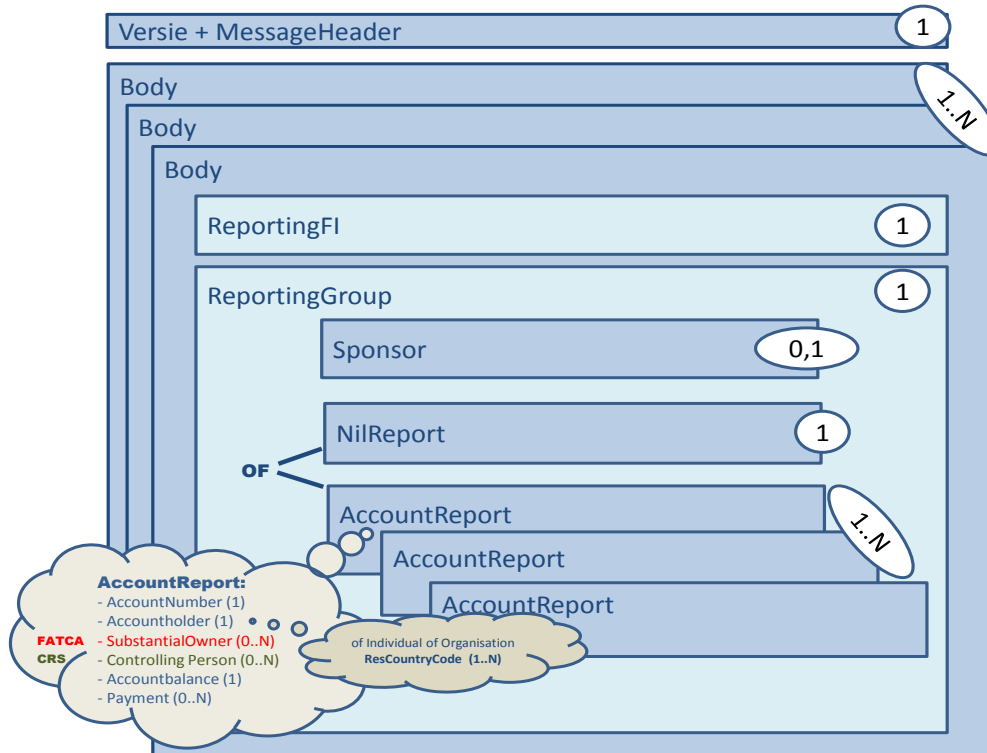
Versie + MessageHeader
1

Body
1..N
Body
Body

ReportingFI
1

ReportingGroup
1

Sponsor
0,1

NilReport
1

OF

AccountReport
1..N
AccountReport
AccountReport

AccountReport:
- AccountNumber (1)
- Accountholder (1)
FATCA - SubstantialOwner (0..N)
CRS - Controlling Person (0..N)
- Accountbalance (1)
- Payment (0..N)

of Individual of Organisation
ResCountryCode (1..N)